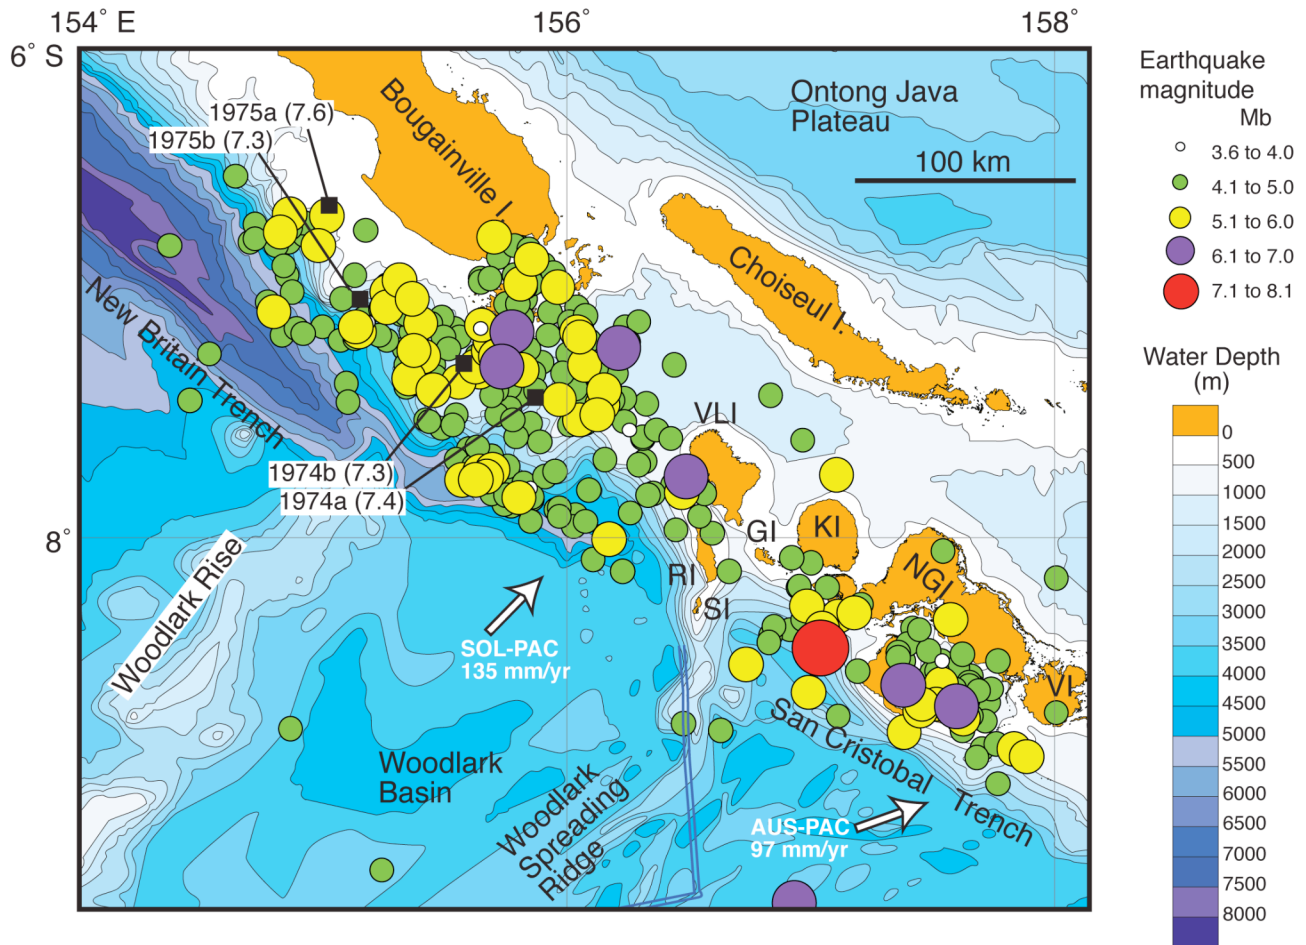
154° E
156°
158°
6° S
8°

Ontong Java Plateau
100 km
Bougainville I.
Choiseul I.
1975a (7.6)
1975b (7.3)
New Britain Trench
1974b (7.3)
1974a (7.4)
VLI
GI
KI
NGI
RI
SI
VI
Woodlark Rise
SOL-PAC
135 mm/yr
Woodlark Basin
Woodlark Spreading Ridge
AUS-PAC
97 mm/yr
San Cristobal Trench

Earthquake magnitude
Mb
3.6 to 4.0
4.1 to 5.0
5.1 to 6.0
6.1 to 7.0
7.1 to 8.1

Water Depth (m)
0
500
1000
1500
2000
2500
3000
3500
4000
4500
5000
5500
6000
6500
7000
7500
8000